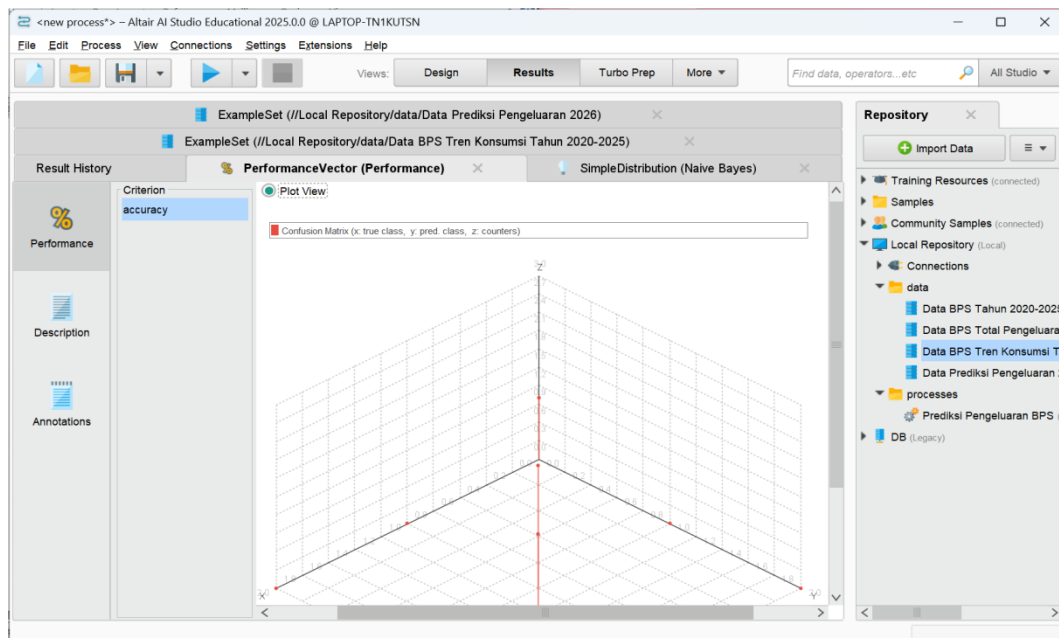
<new process*> – Altair AI Studio Educational 2025.0.0 @ LAPTOP-TN1KUTSN

File Edit Process View Connections Settings Extensions Help

Views: Design Results Turbo Prep More

Find data, operators...etc

All Studio

ExampleSet (//Local Repository/data/Data Prediksi Pengeluaran 2026)

ExampleSet (//Local Repository/data/Data BPS Tren Konsumsi Tahun 2020-2025)

Result History

PerformanceVector (Performance)

SimpleDistribution (Naive Bayes)

Performance

Description

Annotations

Criterion

accuracy

Plot View

Confusion Matrix (x: true class, y: pred. class, z: counters)

z

x

y

Repository

Import Data

Training Resources (connected)

Samples

Community Samples (connected)

Local Repository (Local)

Connections

data

Data BPS Tahun 2020-2025

Data BPS Total Pengeluara

Data BPS Tren Konsumsi T

Data Prediksi Pengeluaran

processes

Prediksi Pengeluaran BPS

DB (Legacy)